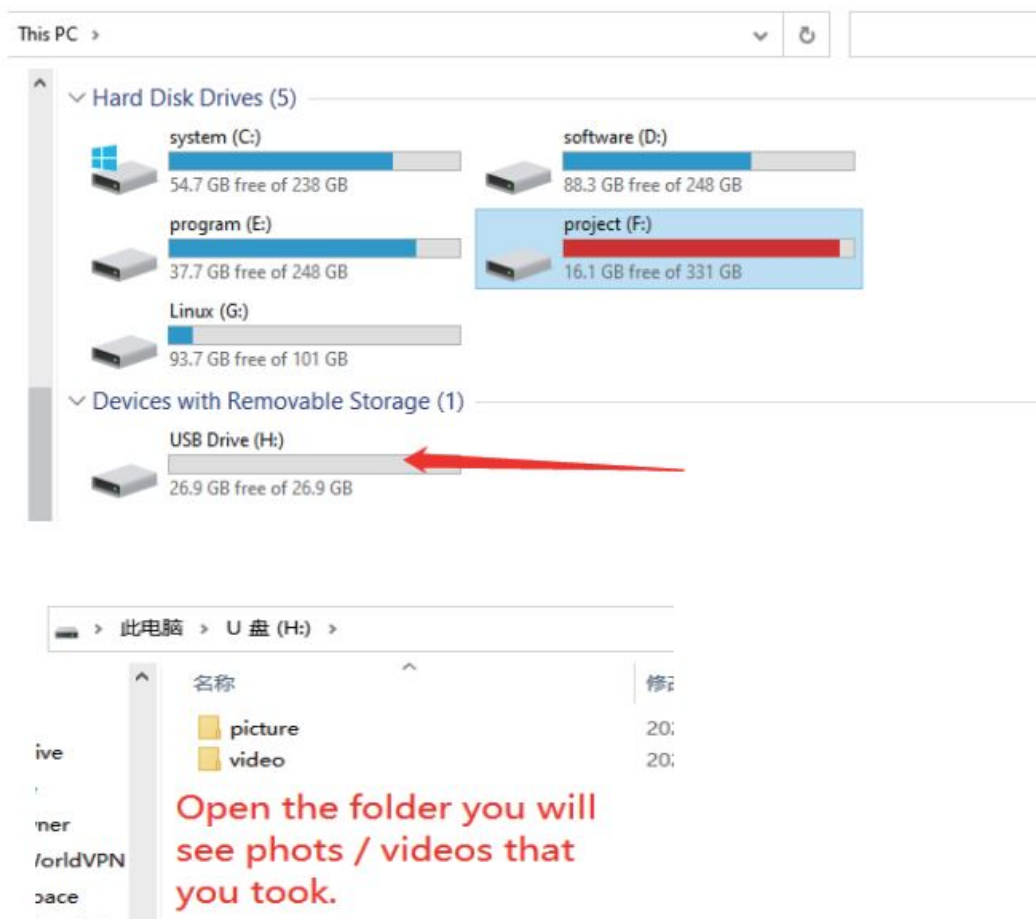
This PC >

Hard Disk Drives (5)

system (C:)
54.7 GB free of 238 GB

software (D:)
88.3 GB free of 248 GB

program (E:)
37.7 GB free of 248 GB

project (F:)
16.1 GB free of 331 GB

Linux (G:)
93.7 GB free of 101 GB

Devices with Removable Storage (1)

USB Drive (H:)
26.9 GB free of 26.9 GB

> 此电脑 > U 盘 (H:) >

名称

修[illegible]

picture
20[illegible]

video
20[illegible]

ive
ner
VorldVPN
pace

Open the folder you will see phots / videos that you took.